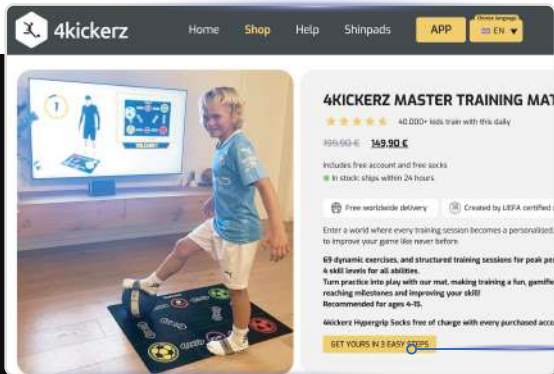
4kickerz

Home Shop Help Shinpads APP

Choose language

EN

4KICKERZ MASTER TRAINING MAT

40.000+ kids train with this daily

199,90 € 149,90 €

Includes free account and free socks

In stock: ships within 24 hours

Free worldwide delivery

Created by UEFA certified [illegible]

Enter a world where every training session becomes a personalised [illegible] to improve your game like never before.

69 dynamic exercises, and structured training sessions for peak pe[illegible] 4 skill levels for all abilities.
Turn practice into play with our mat, making training a fun, gamifie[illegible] reaching milestones and improving your skill!
Recommended for ages 4-15.

4kickerz Hypergrip Socks free of charge with every purchased acco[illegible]

GET YOURS IN 3 EASY STEPS